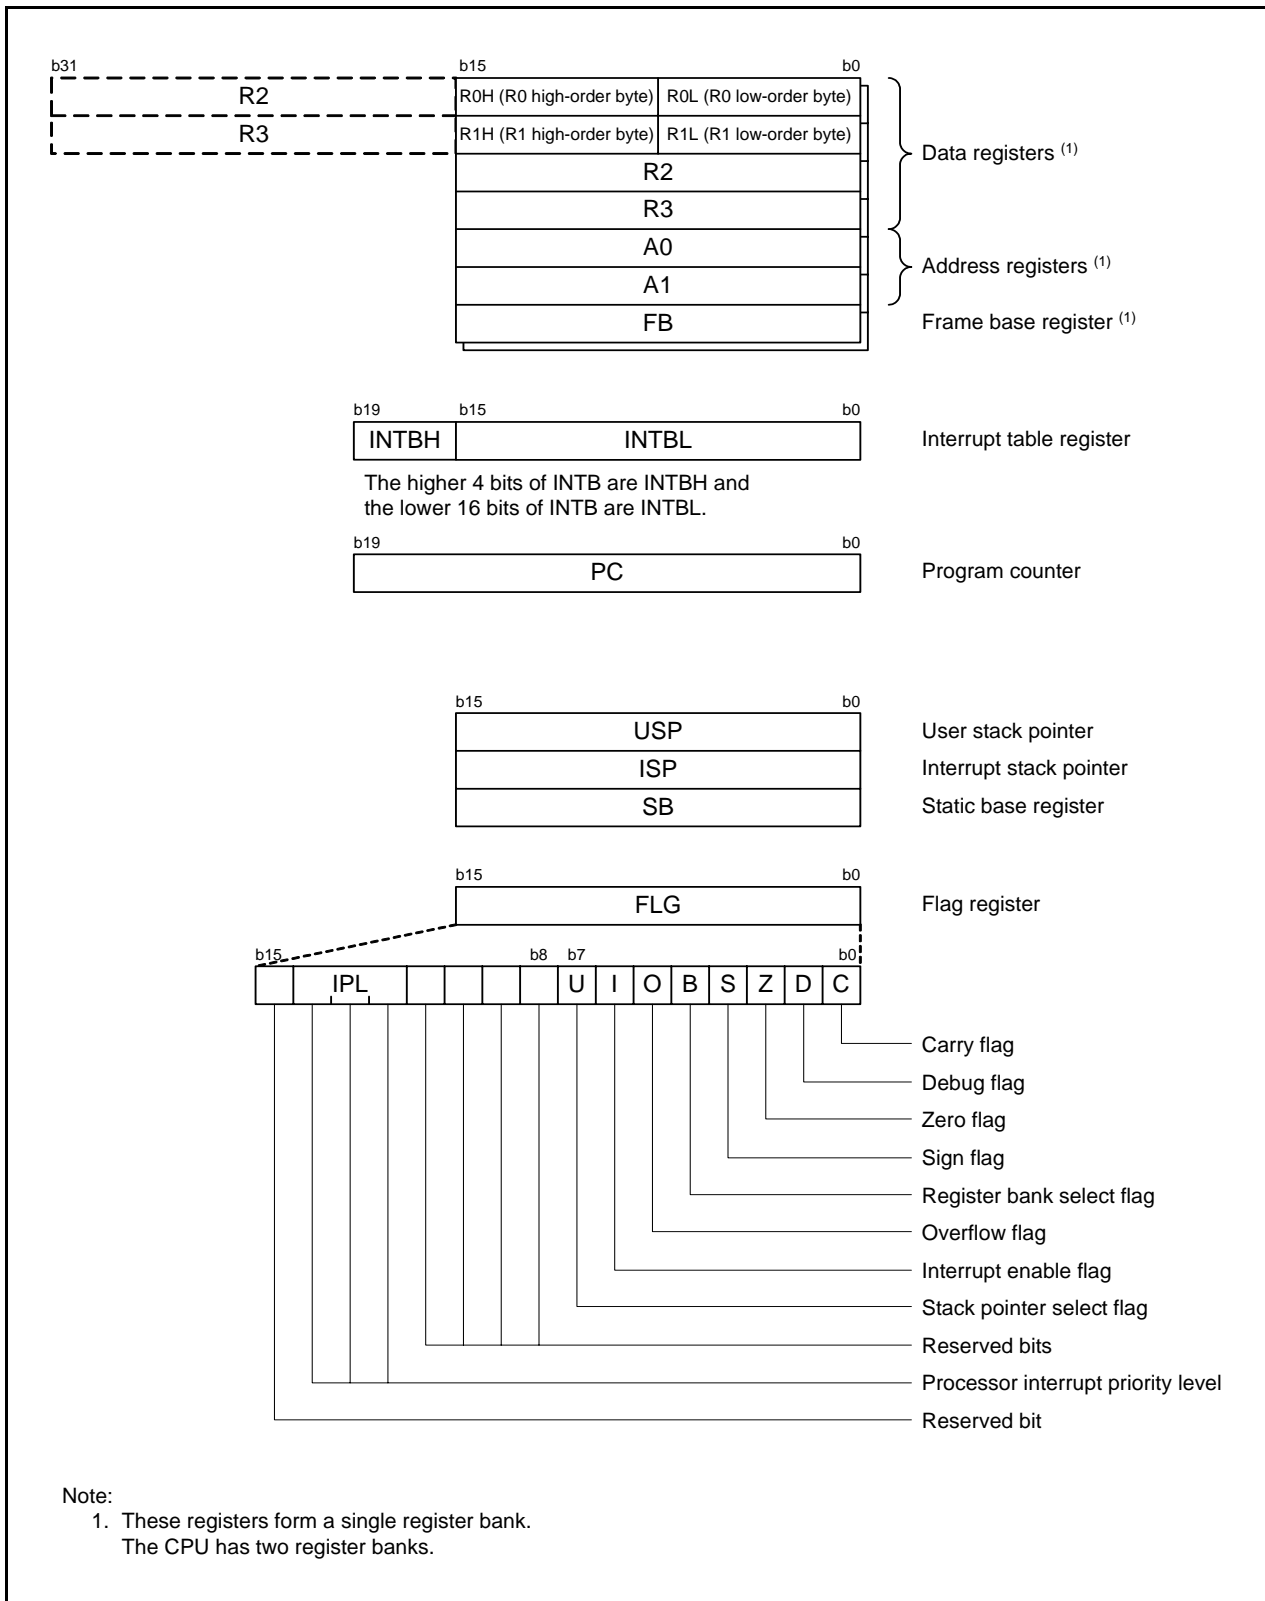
b31
R2
R3

b15 b0
R0H (R0 high-order byte) R0L (R0 low-order byte)
R1H (R1 high-order byte) R1L (R1 low-order byte)
R2
R3
A0
A1
FB

Data registers $^{(1)}$
Address registers $^{(1)}$
Frame base register $^{(1)}$

b19 b15 b0
INTBH INTBL
Interrupt table register

The higher 4 bits of INTB are INTBH and the lower 16 bits of INTB are INTBL.

b19 b0
PC
Program counter

b15 b0
USP
ISP
SB
User stack pointer
Interrupt stack pointer
Static base register

b15 b0
FLG
Flag register

b15 b8 b7 b0
IPL U I O B S Z D C

Carry flag
Debug flag
Zero flag
Sign flag
Register bank select flag
Overflow flag
Interrupt enable flag
Stack pointer select flag
Reserved bits
Processor interrupt priority level
Reserved bit

Note:
1. These registers form a single register bank. The CPU has two register banks.